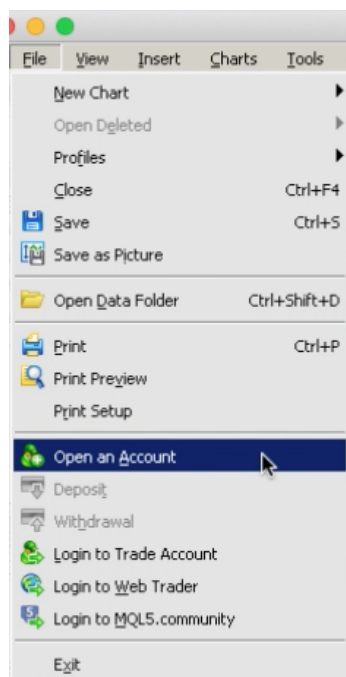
File View Insert Charts Tools

New Chart
Open Deleted
Profiles
Close Ctrl+F4
Save Ctrl+S
Save as Picture

Open Data Folder Ctrl+Shift+D

Print Ctrl+P
Print Preview
Print Setup

Open an Account
Deposit
Withdrawal
Login to Trade Account
Login to Web Trader
Login to MQL5.community

Exit